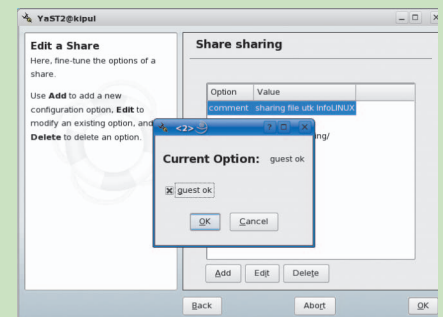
YaST2@kipul

Edit a Share
Here, fine-tune the options of a share.

Use Add to add a new configuration option, Edit to modify an existing option, and Delete to delete an option.

Share sharing

| Option | Value |
|---|---|
| comment | sharing file utk InfoLINUX |

ing/

<2>

Current Option: guest ok

guest ok

OK Cancel

Add Edit Delete

Back Abort OK